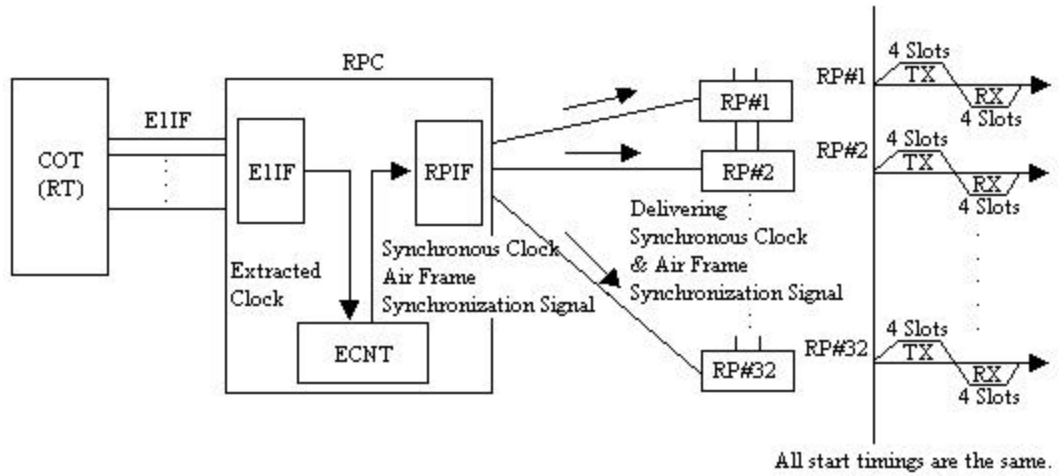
RPC

E1IF

COT (RT)

E1IF

RPIF

Extracted Clock

ECNT

Synchronous Clock Air Frame Synchronization Signal

RP#1

RP#2

Delivering Synchronous Clock & Air Frame Synchronization Signal

RP#32

RP#1 4 Slots TX RX 4 Slots

RP#2 4 Slots TX RX 4 Slots

RP#32 4 Slots TX RX 4 Slots

All start timings are the same.